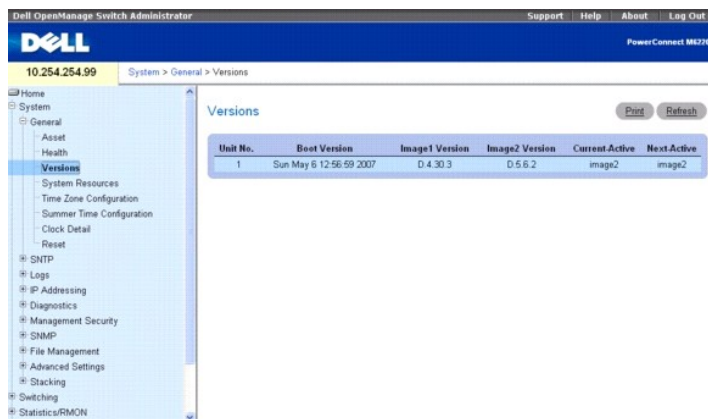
Dell OpenManage Switch Administrator

Support | Help | About | Log Out

DELL

PowerConnect M622

10.254.254.99

System > General > Versions

Home
System
General
Asset
Health
Versions
System Resources
Time Zone Configuration
Summer Time Configuration
Clock Detail
Reset
SNTP
Logs
IP Addressing
Diagnostics
Management Security
SNMP
File Management
Advanced Settings
Stacking
Switching
Statistics/RMON

Versions

Print Refresh

| Unit No. | Boot Version | Image1 Version | Image2 Version | Current-Active | Next-Active |
|---|---|---|---|---|---|
| 1 | Sun May 6 12:56:59 2007 | D.4.30.3 | D.5.6.2 | image2 | image2 |